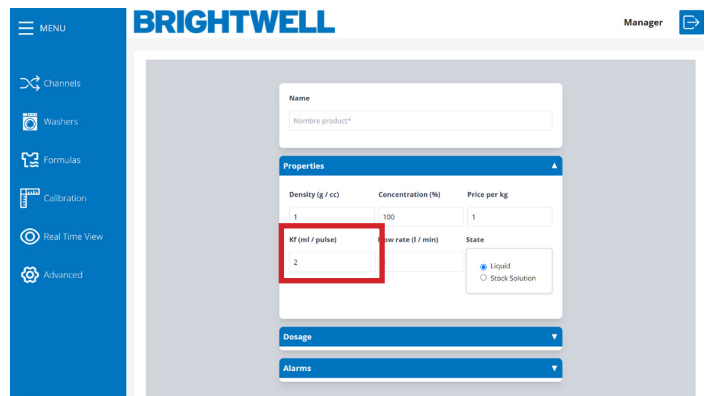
MENU

BRIGHTWELL

Manager

Channels

Washers

Formulas

Calibration

Real Time View

Advanced

Name

Nombre product*

Properties ▲

Density (g / cc)

1

Concentration (%)

100

Price per kg

1

Kf (ml / pulse)

2

Flow rate (l / min)

State

Liquid

Stock Solution

Dosage ▼

Alarms ▼